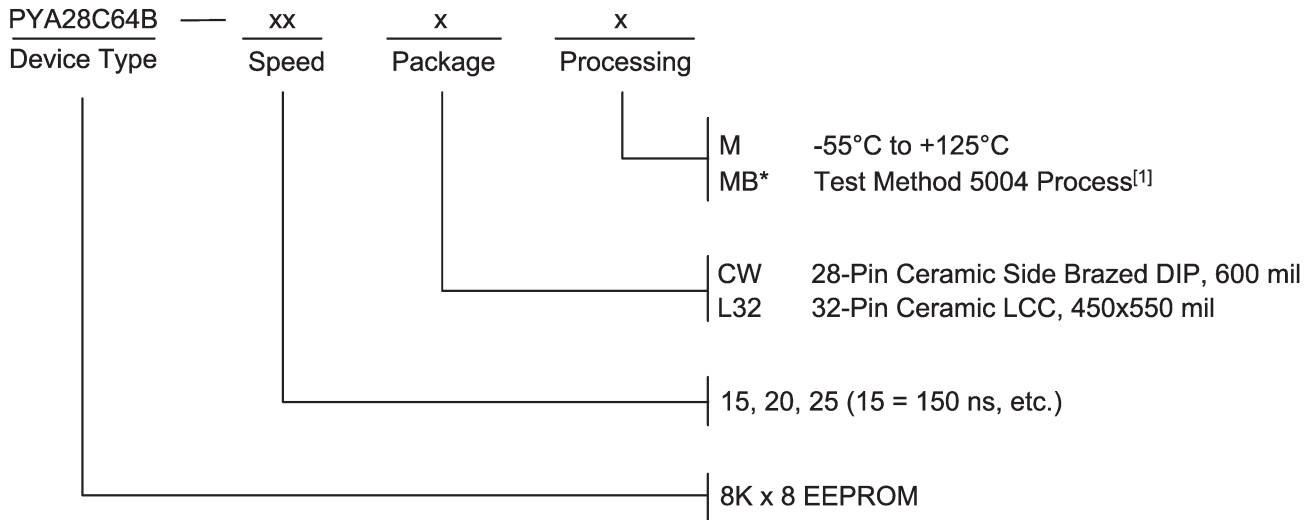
PYA28C64B — xx x x
Device Type Speed Package Processing

M -55°C to +125°C
MB* Test Method 5004 Process$^{[1]}$

CW 28-Pin Ceramic Side Brazed DIP, 600 mil
L32 32-Pin Ceramic LCC, 450x550 mil

15, 20, 25 (15 = 150 ns, etc.)

8K x 8 EEPROM